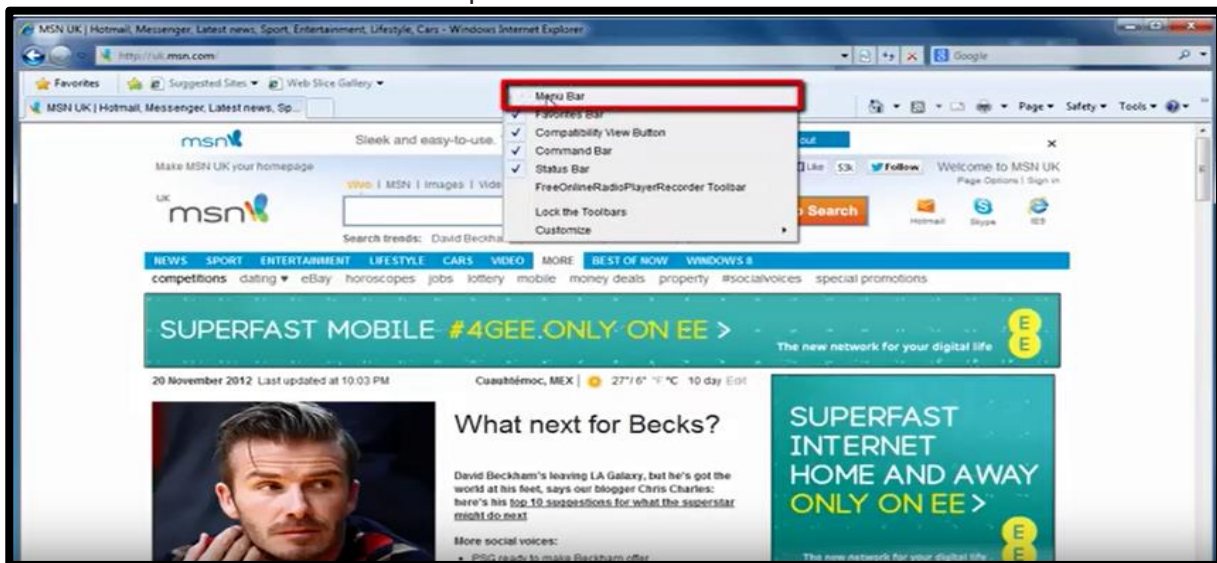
MSN UK | Hotmail, Messenger, Latest news, Sport, Entertainment, Lifestyle, Cars - Windows Internet Explorer

http://uk.msn.com

Google

Favorites

Suggested Sites ▾

Web Slice Gallery ▾

MSN UK | Hotmail, Messenger, Latest news, Sp...

Page ▾ Safety ▾ Tools ▾

Menu Bar
Favorites Bar
Compatibility View Button
Command Bar
Status Bar
FreeOnlineRadioPlayerRecorder Toolbar
Lock the Toolbars
Customize

msn

Sleek and easy-to-use.

out

×

Make MSN UK your homepage

Like 53k

Follow

Welcome to MSN UK

Page Options | Sign in

Web | MSN | Images | Vide

UK msn

Search

Hotmail

Skype

IE9

Search trends: David Beckha

NEWS SPORT ENTERTAINMENT LIFESTYLE CARS VIDEO MORE BEST OF NOW WINDOWS 8

competitions dating ▾ eBay horoscopes jobs lottery mobile money deals property #socialvoices special promotions

SUPERFAST MOBILE #4GEE.ONLY ON EE >

The new network for your digital life

EE

20 November 2012 Last updated at 10:03 PM

Cuauhtémoc, MEX | 27°/6° °F °C 10 day Edit

What next for Becks?

David Beckham's leaving LA Galaxy, but he's got the world at his feet, says our blogger Chris Charles: here's his top 10 suggestions for what the superstar might do next

More social voices:

• PSG ready to make Beckham offer

SUPERFAST INTERNET HOME AND AWAY ONLY ON EE >

EE

The new network for your digital life